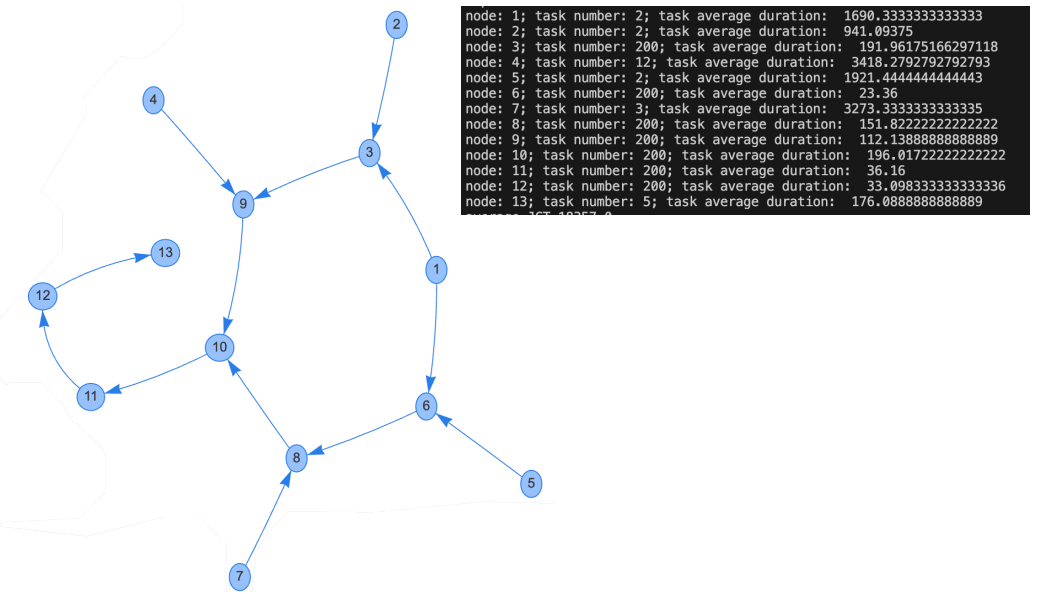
2

4

3

9

13

12

1

10

11

6

8

5

7

node: 1; task number: 2; task average duration: 1690.3333333333333
node: 2; task number: 2; task average duration: 941.09375
node: 3; task number: 200; task average duration: 191.96175166297118
node: 4; task number: 12; task average duration: 3418.2792792792793
node: 5; task number: 2; task average duration: 1921.4444444444443
node: 6; task number: 200; task average duration: 23.36
node: 7; task number: 3; task average duration: 3273.3333333333335
node: 8; task number: 200; task average duration: 151.82222222222222
node: 9; task number: 200; task average duration: 112.13888888888889
node: 10; task number: 200; task average duration: 196.01722222222222
node: 11; task number: 200; task average duration: 36.16
node: 12; task number: 200; task average duration: 33.098333333333336
node: 13; task number: 5; task average duration: 176.0888888888889
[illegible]